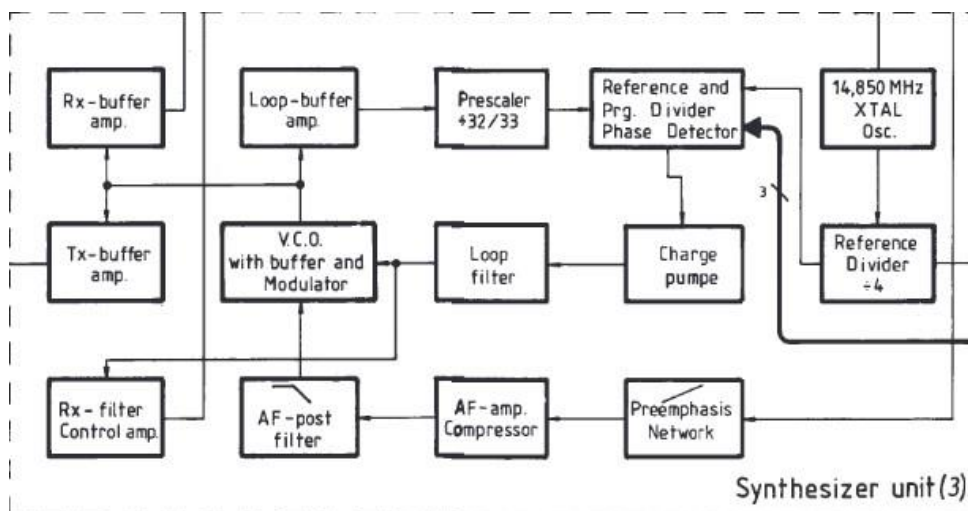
Rx-buffer amp.

Loop-buffer amp.

Prescaler ÷32/33

Reference and Prg. Divider Phase Detector

14,850 MHz XTAL Osc.

3

Tx-buffer amp.

V.C.O. with buffer and Modulator

Loop filter

Charge pumpe

Reference Divider ÷4

Rx-filter Control amp.

AF-post filter

AF-amp. Compressor

Preemphasis Network

Synthesizer unit (3)